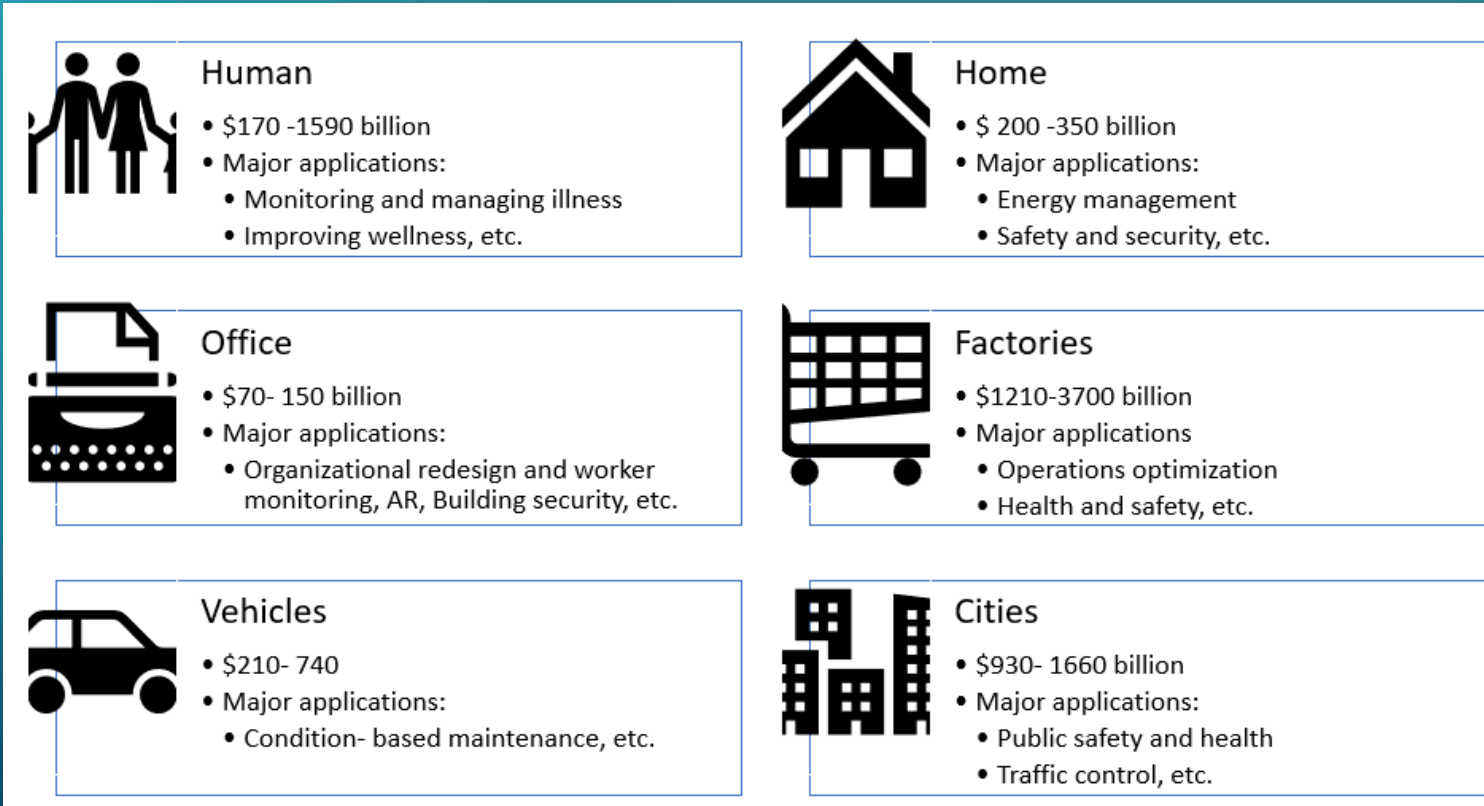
Human
• \$170 -1590 billion
• Major applications:
  • Monitoring and managing illness
  • Improving wellness, etc.

Home
• \$ 200 -350 billion
• Major applications:
  • Energy management
  • Safety and security, etc.

Office
• \$70- 150 billion
• Major applications:
  • Organizational redesign and worker monitoring, AR, Building security, etc.

Factories
• \$1210-3700 billion
• Major applications
  • Operations optimization
  • Health and safety, etc.

Vehicles
• \$210- 740
• Major applications:
  • Condition- based maintenance, etc.

Cities
• \$930- 1660 billion
• Major applications:
  • Public safety and health
  • Traffic control, etc.